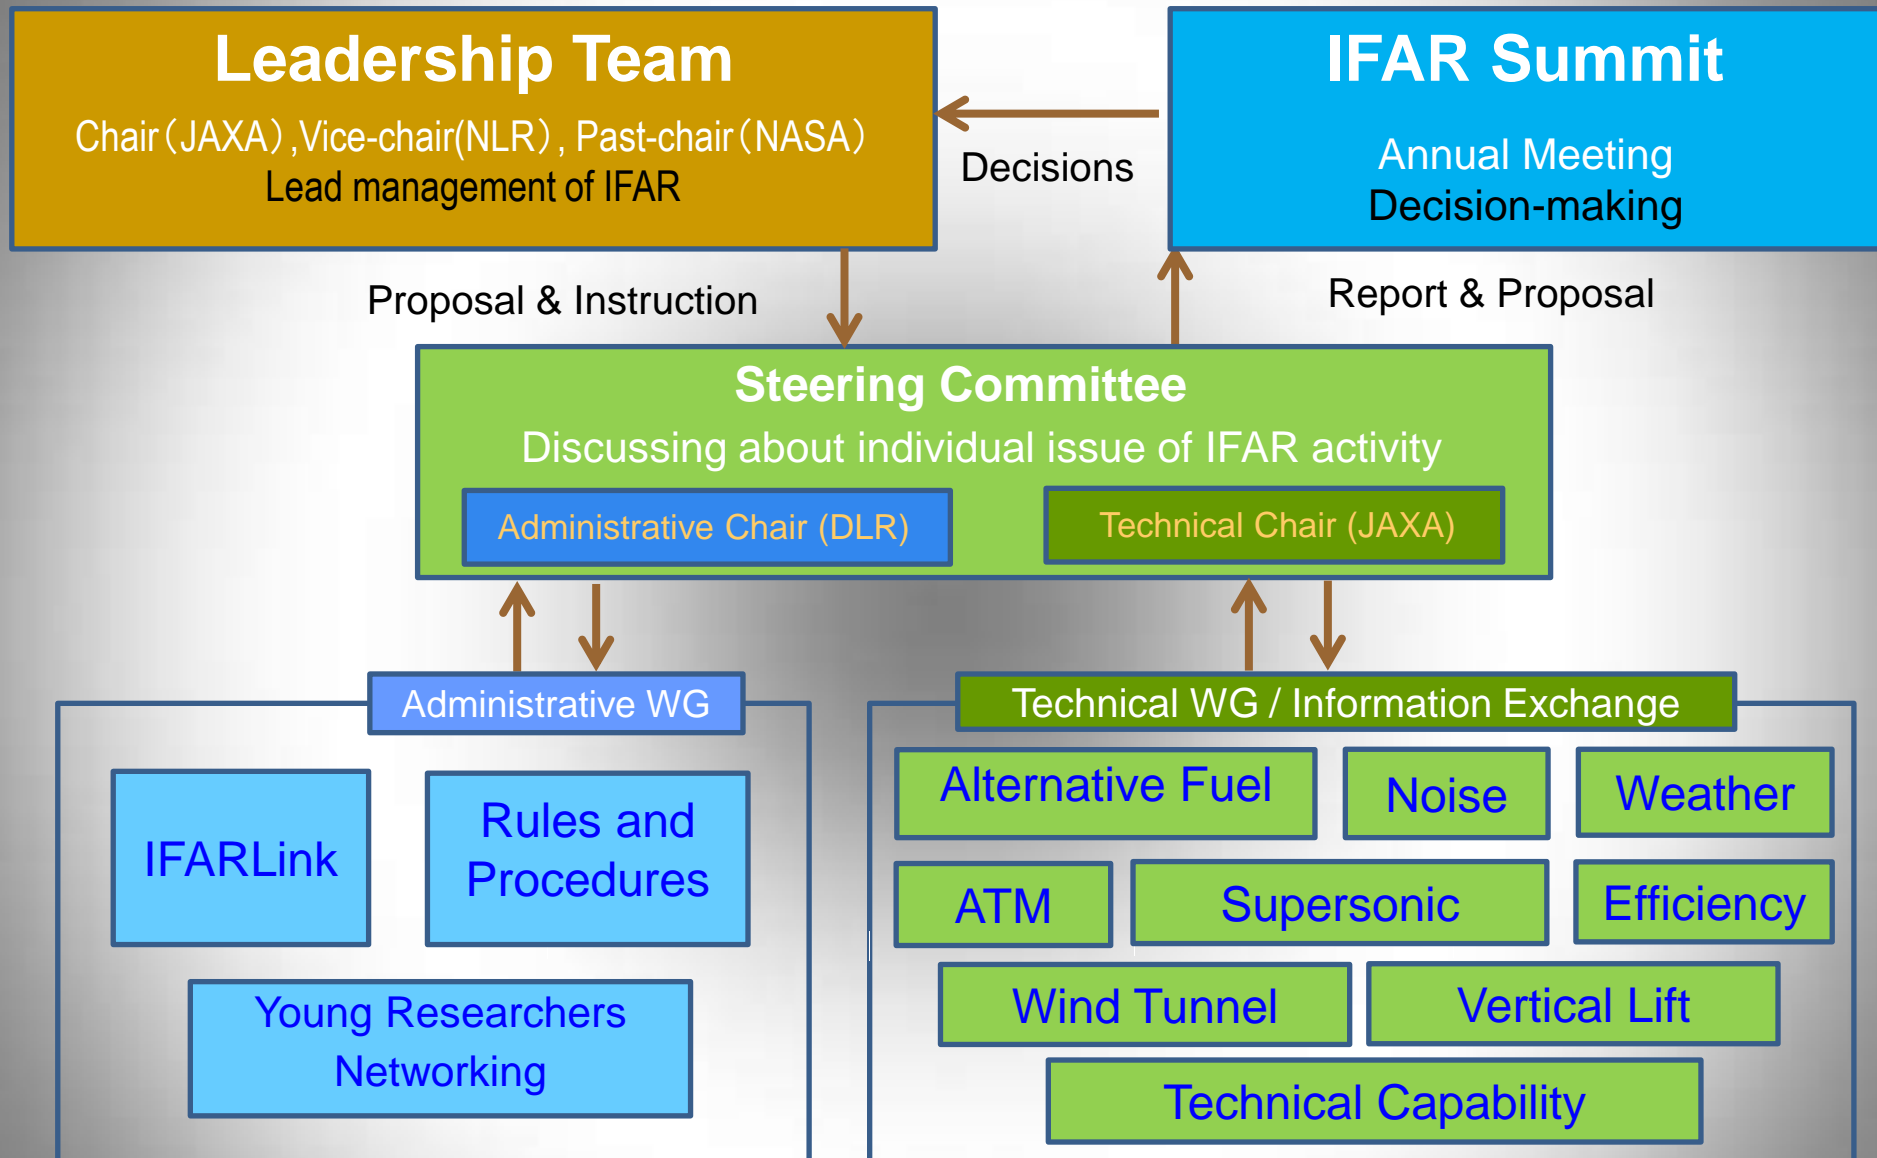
Leadership Team

Chair（JAXA）,Vice-chair(NLR）, Past-chair（NASA）
Lead management of IFAR

Decisions

IFAR Summit

Annual Meeting
Decision-making

Proposal & Instruction

Report & Proposal

Steering Committee

Discussing about individual issue of IFAR activity

Administrative Chair (DLR)

Technical Chair (JAXA)

Administrative WG

IFARLink

Rules and Procedures

Young Researchers Networking

Technical WG / Information Exchange

Alternative Fuel

Noise

Weather

ATM

Supersonic

Efficiency

Wind Tunnel

Vertical Lift

Technical Capability